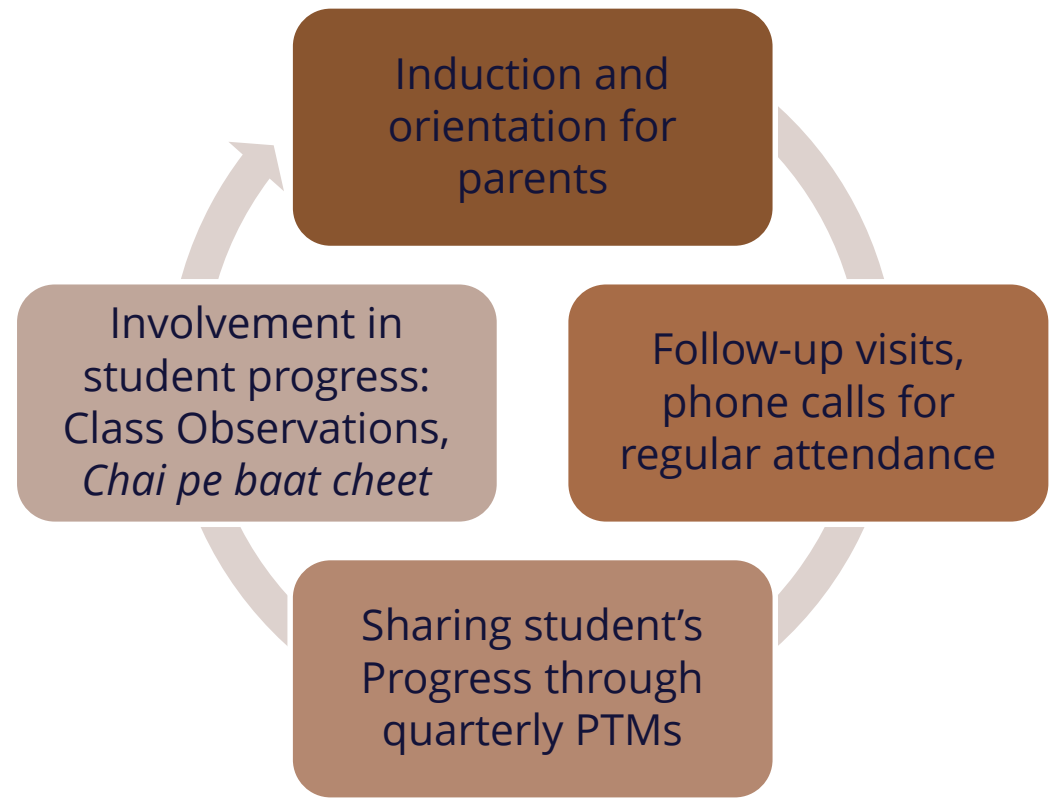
Induction and orientation for parents

Follow-up visits, phone calls for regular attendance

Sharing student's Progress through quarterly PTMs

Involvement in student progress: Class Observations, Chai pe baat cheet